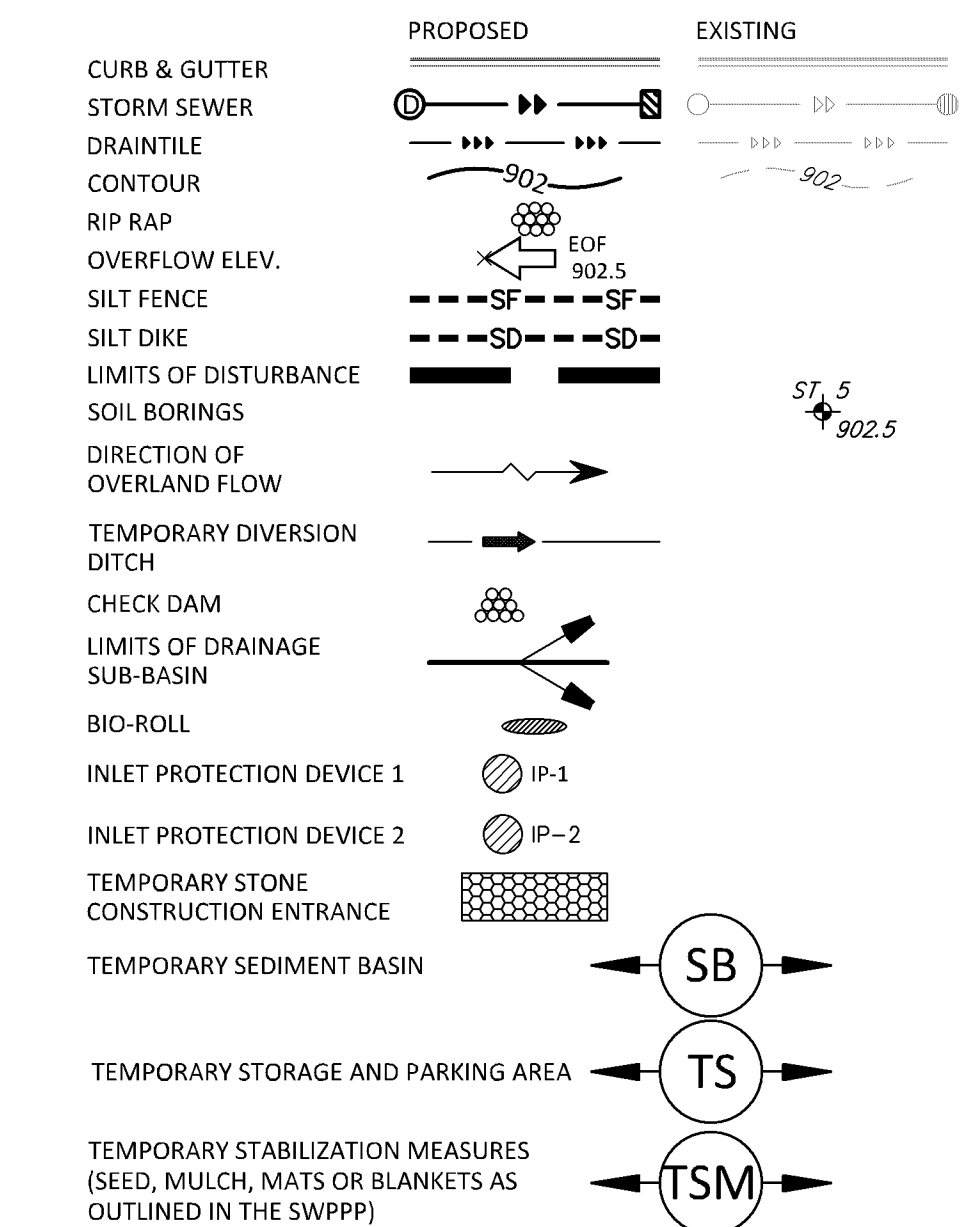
PROPOSED EXISTING

CURB & GUTTER

STORM SEWER

DRAINTILE

CONTOUR 902 902

RIP RAP

OVERFLOW ELEV. EOF 902.5

SILT FENCE SF SF

SILT DIKE SD SD

LIMITS OF DISTURBANCE

SOIL BORINGS ST 5 902.5

DIRECTION OF OVERLAND FLOW

TEMPORARY DIVERSION DITCH

CHECK DAM

LIMITS OF DRAINAGE SUB-BASIN

BIO-ROLL

INLET PROTECTION DEVICE 1 IP-1

INLET PROTECTION DEVICE 2 IP–2

TEMPORARY STONE CONSTRUCTION ENTRANCE

TEMPORARY SEDIMENT BASIN SB

TEMPORARY STORAGE AND PARKING AREA TS

TEMPORARY STABILIZATION MEASURES (SEED, MULCH, MATS OR BLANKETS AS OUTLINED IN THE SWPPP) TSM